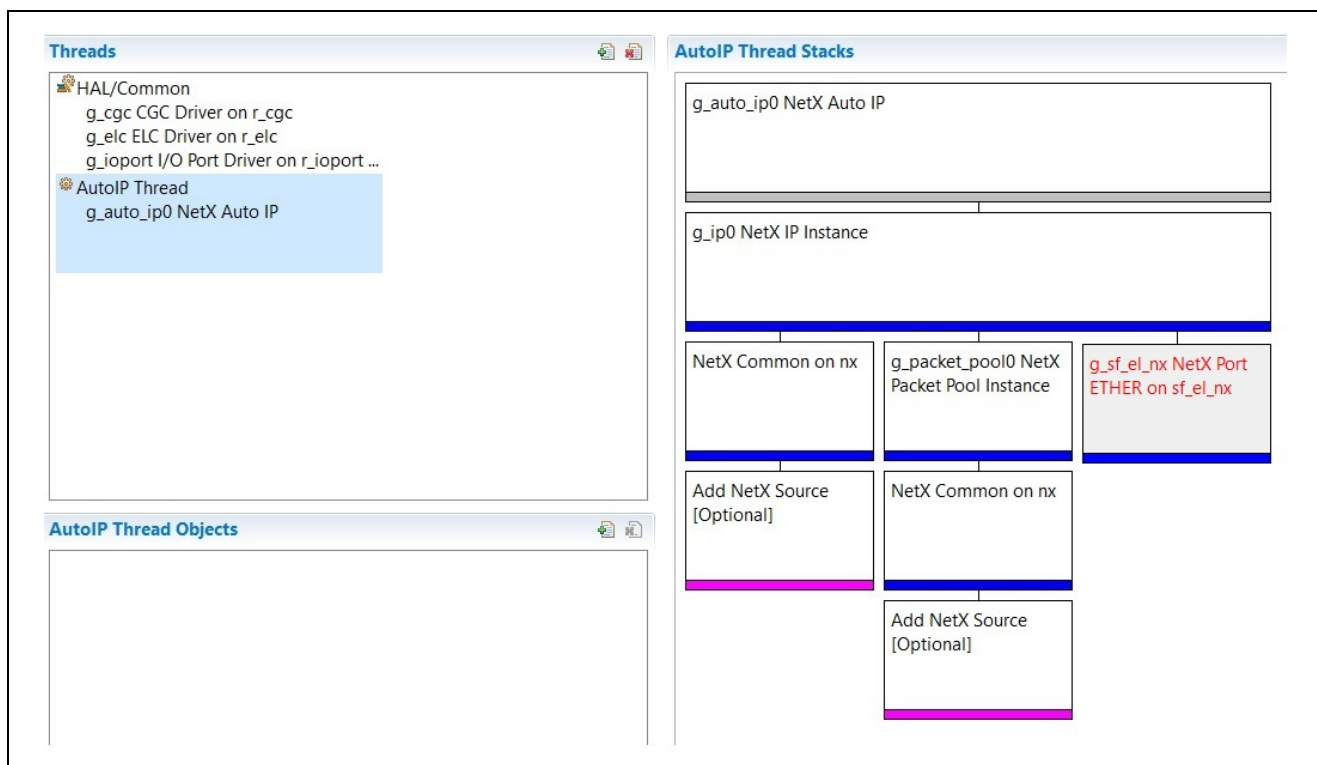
Threads

HAL/Common
g_cgc CGC Driver on r_cgc
g_elc ELC Driver on r_elc
g_ioport I/O Port Driver on r_ioport ...
AutoIP Thread
g_auto_ip0 NetX Auto IP

AutoIP Thread Objects

AutoIP Thread Stacks

g_auto_ip0 NetX Auto IP

g_ip0 NetX IP Instance

NetX Common on nx

g_packet_pool0 NetX Packet Pool Instance

g_sf_el_nx NetX Port ETHER on sf_el_nx

Add NetX Source [Optional]

NetX Common on nx

Add NetX Source [Optional]